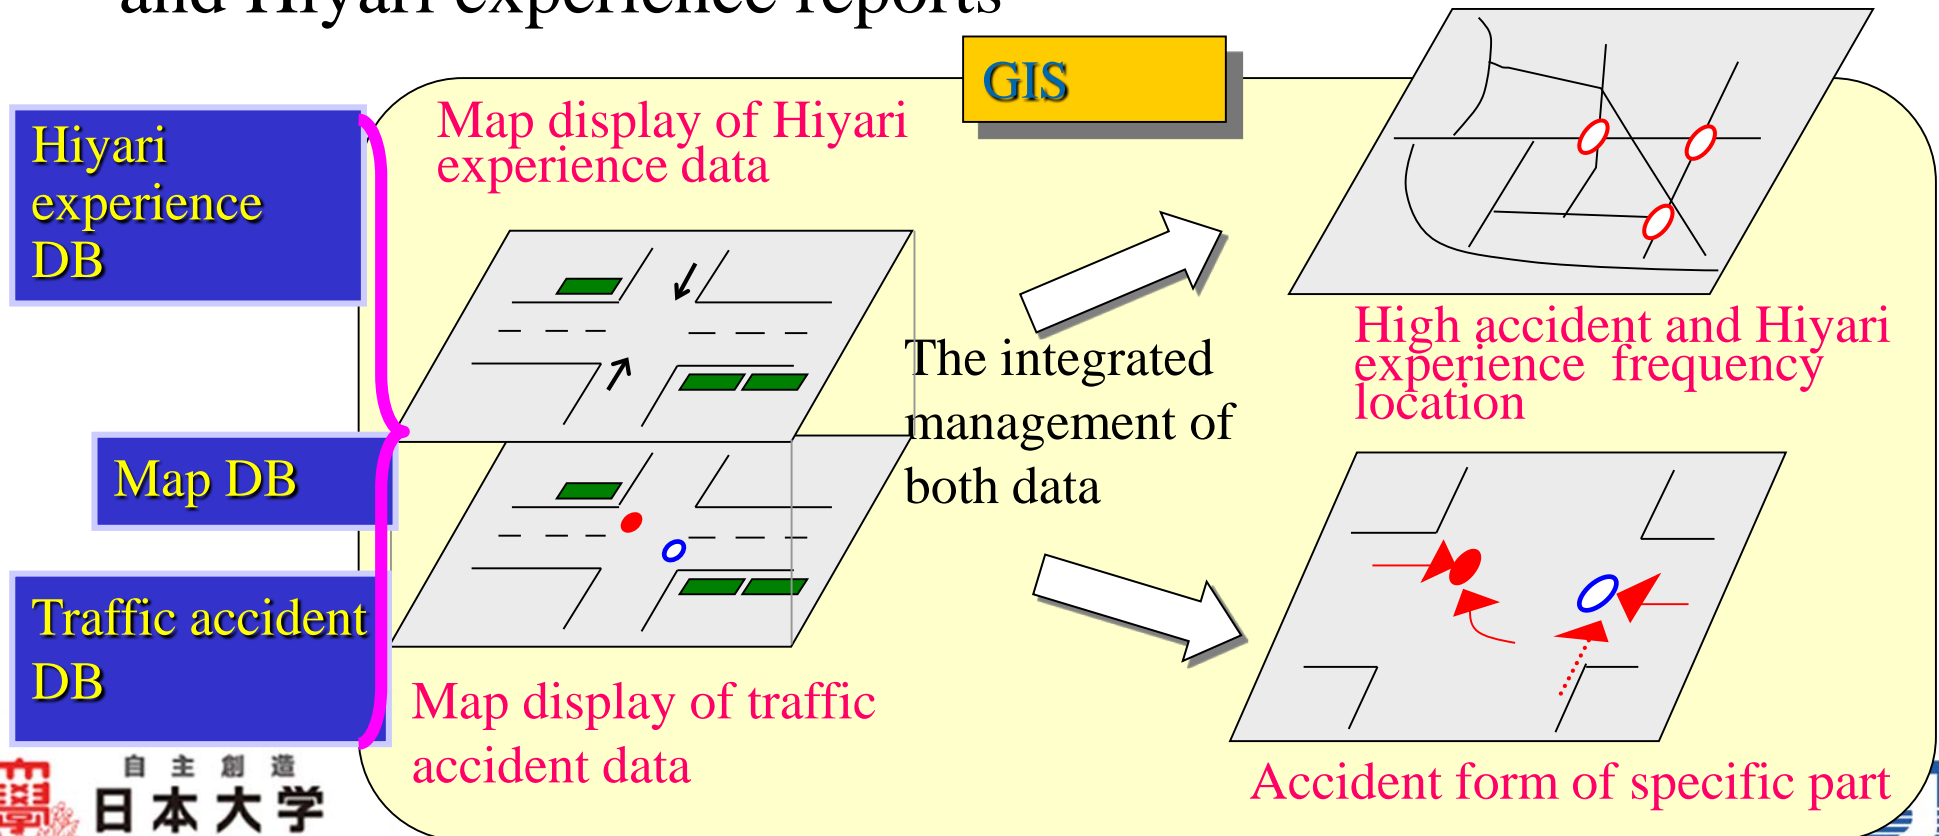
and Hiyari experience reports

GIS

Hiyari experience DB

Map display of Hiyari experience data

Map DB

Traffic accident DB

The integrated management of both data

High accident and Hiyari experience frequency location

Map display of traffic accident data

Accident form of specific part

自 主 創 造
日本大学